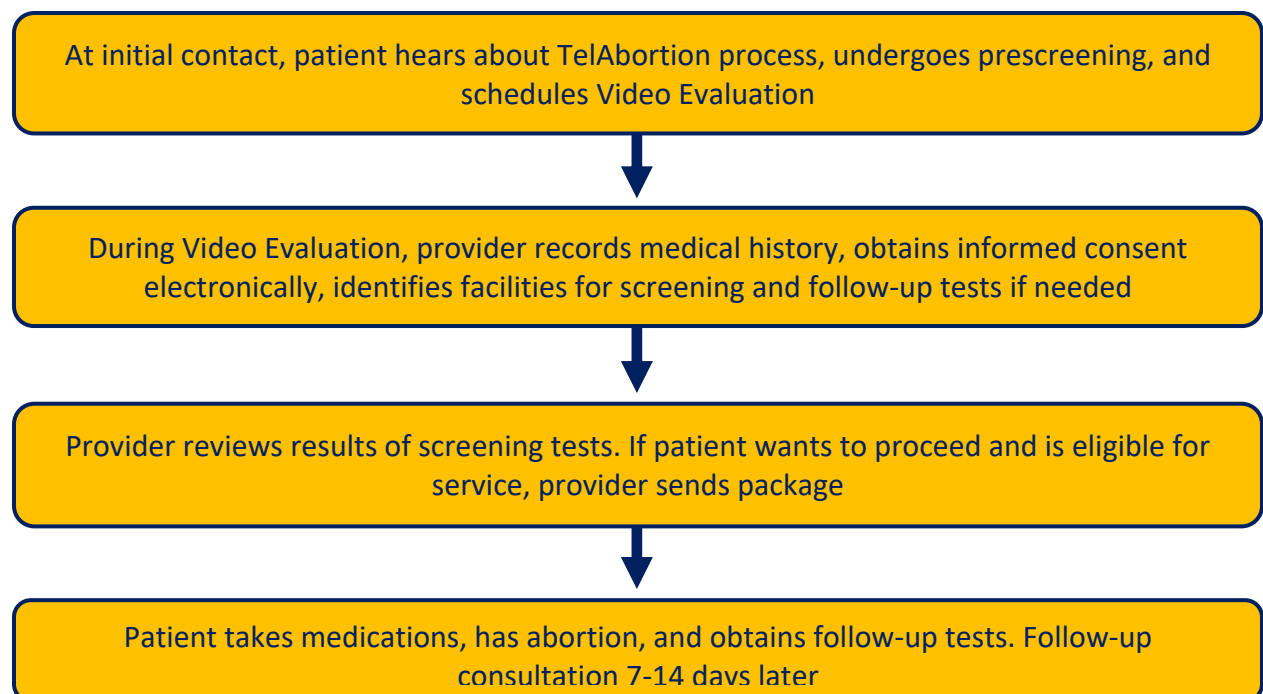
At initial contact, patient hears about TelAbortion process, undergoes prescreening, and schedules Video Evaluation

During Video Evaluation, provider records medical history, obtains informed consent electronically, identifies facilities for screening and follow-up tests if needed

Provider reviews results of screening tests. If patient wants to proceed and is eligible for service, provider sends package

Patient takes medications, has abortion, and obtains follow-up tests. Follow-up consultation 7-14 days later